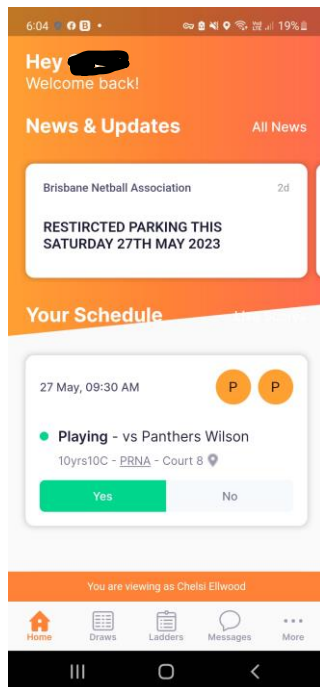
6:04 19%

Hey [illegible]
Welcome back!

News & Updates
All News

Brisbane Netball Association
2d
RESTIRCTED PARKING THIS SATURDAY 27TH MAY 2023

Your Schedule

27 May, 09:30 AM
P P

Playing - vs Panthers Wilson
10yrs10C - PRNA - Court 8

Yes
No

You are viewing as Chelsi Ellwood

Home
Draws
Ladders
Messages
More